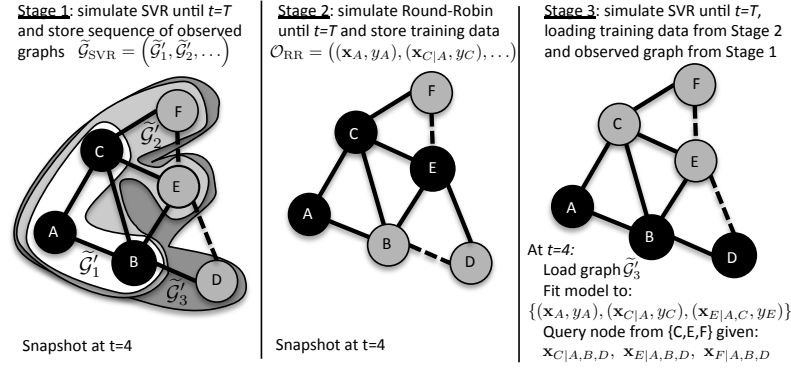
Stage 1: simulate SVR until $t=T$ and store sequence of observed graphs $\widetilde{\mathcal{G}}_{\text{SVR}} = \left(\widetilde{\mathcal{G}}_1', \widetilde{\mathcal{G}}_2', \ldots\right)$

F
$\widetilde{\mathcal{G}}_2'$
C
E
A
B
$\widetilde{\mathcal{G}}_1'$
D
$\widetilde{\mathcal{G}}_3'$

Snapshot at t=4

Stage 2: simulate Round-Robin until $t=T$ and store training data $\mathcal{O}_{\text{RR}} = ((\mathbf{x}_A, y_A), (\mathbf{x}_{C|A}, y_C), \ldots)$

F
C
E
A
B
D

Snapshot at t=4

Stage 3: simulate SVR until $t=T$, loading training data from Stage 2 and observed graph from Stage 1

F
C
E
A
B
D

At $t=4$:
Load graph $\widetilde{\mathcal{G}}_3'$
Fit model to:
$\{(\mathbf{x}_A, y_A), (\mathbf{x}_{C|A}, y_C), (\mathbf{x}_{E|A,C}, y_E)\}$
Query node from {C,E,F} given:
$\mathbf{x}_{C|A,B,D},\ \mathbf{x}_{E|A,B,D},\ \mathbf{x}_{F|A,B,D}$